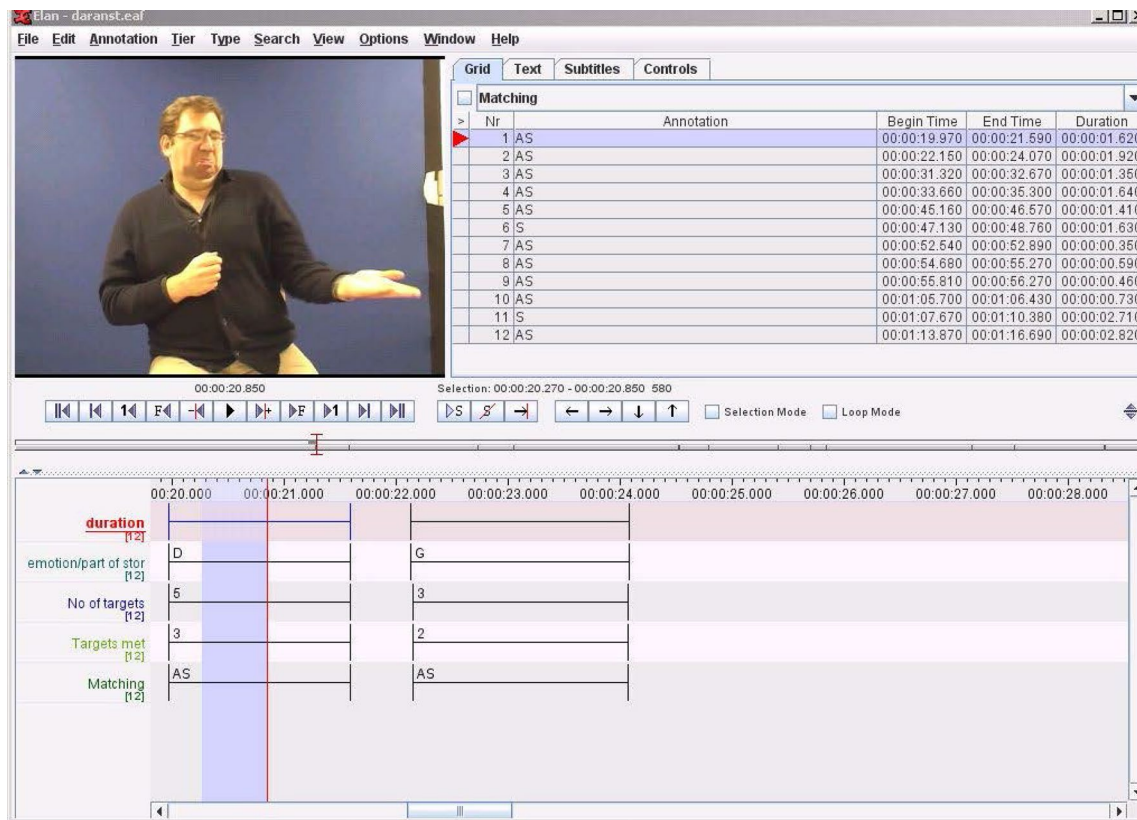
Elan - daranst.eaf

File Edit Annotation Tier Type Search View Options Window Help

Grid Text Subtitles Controls

Matching

| > | Nr | Annotation | Begin Time | End Time | Duration |
|---|---|---|---|---|---|
| | 1 | AS | 00:00:19.970 | 00:00:21.590 | 00:00:01.62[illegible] |
| | 2 | AS | 00:00:22.150 | 00:00:24.070 | 00:00:01.92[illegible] |
| | 3 | AS | 00:00:31.320 | 00:00:32.670 | 00:00:01.35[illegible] |
| | 4 | AS | 00:00:33.660 | 00:00:35.300 | 00:00:01.64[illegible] |
| | 5 | AS | 00:00:45.160 | 00:00:46.570 | 00:00:01.41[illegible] |
| | 6 | S | 00:00:47.130 | 00:00:48.760 | 00:00:01.63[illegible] |
| | 7 | AS | 00:00:52.540 | 00:00:52.890 | 00:00:00.35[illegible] |
| | 8 | AS | 00:00:54.680 | 00:00:55.270 | 00:00:00.59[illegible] |
| | 9 | AS | 00:00:55.810 | 00:00:56.270 | 00:00:00.46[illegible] |
| | 10 | AS | 00:01:05.700 | 00:01:06.430 | 00:00:00.73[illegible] |
| | 11 | S | 00:01:07.670 | 00:01:10.380 | 00:00:02.71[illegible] |
| | 12 | AS | 00:01:13.870 | 00:01:16.690 | 00:00:02.82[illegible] |

00:00:20.850

Selection: 00:00:20.270 - 00:00:20.850 580

Selection Mode Loop Mode

00:20.000 00:00:21.000 00:00:22.000 00:00:23.000 00:00:24.000 00:00:25.000 00:00:26.000 00:00:27.000 00:00:28.000

duration [12]

emotion/part of stor [12]
D
G

No of targets [12]
5
3

Targets met [12]
3
2

Matching [12]
AS
AS